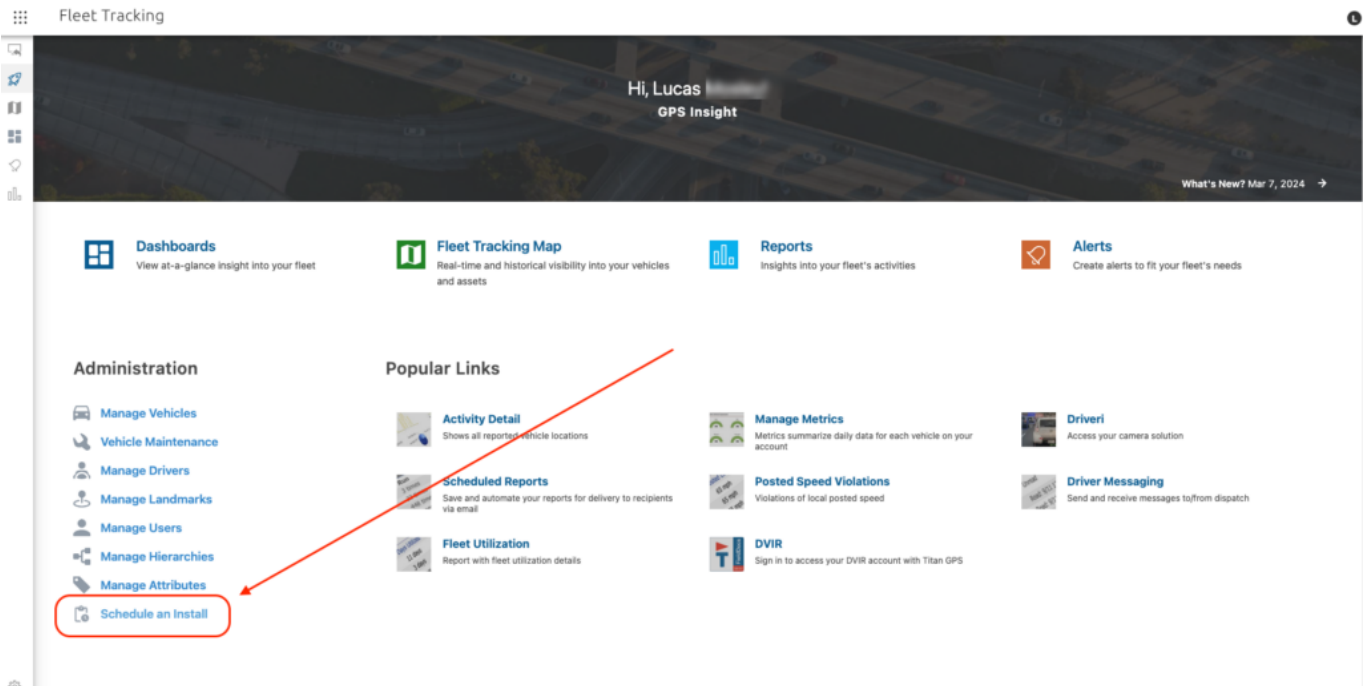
Fleet Tracking

Hi, Lucas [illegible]
GPS Insight

What's New? Mar 7, 2024

Dashboards
View at-a-glance insight into your fleet

Fleet Tracking Map
Real-time and historical visibility into your vehicles and assets

Reports
Insights into your fleet's activities

Alerts
Create alerts to fit your fleet's needs

Administration

Manage Vehicles
Vehicle Maintenance
Manage Drivers
Manage Landmarks
Manage Users
Manage Hierarchies
Manage Attributes
Schedule an Install

Popular Links

Activity Detail
Shows all reported vehicle locations

Manage Metrics
Metrics summarize daily data for each vehicle on your account

Driveri
Access your camera solution

Scheduled Reports
Save and automate your reports for delivery to recipients via email

Posted Speed Violations
Violations of local posted speed

Driver Messaging
Send and receive messages to/from dispatch

Fleet Utilization
Report with fleet utilization details

DVIR
Sign in to access your DVIR account with Titan GPS